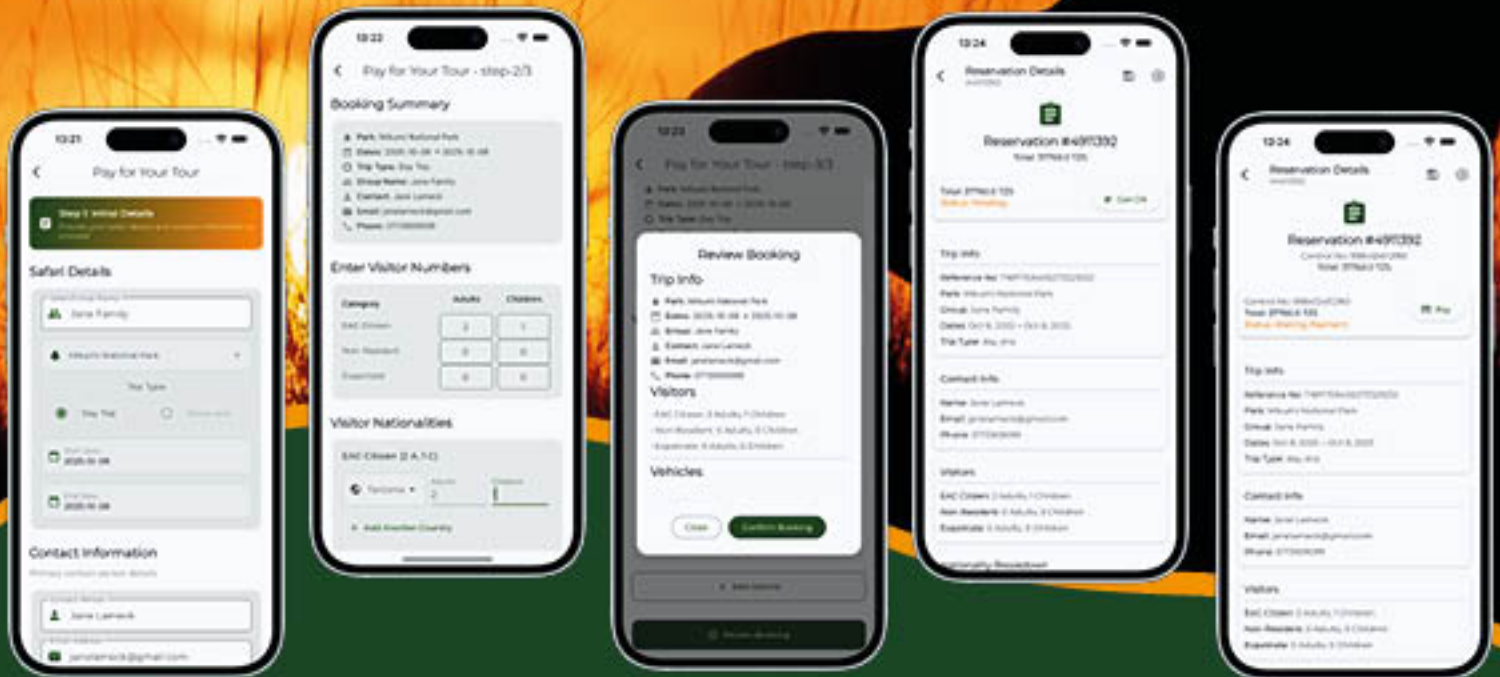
13:21

Pay for Your Tour

Step 1: Initial Details

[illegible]

Safari Details

Jane Family

Mikumi National Park

Trip Type

Day Trip

Start Date
2025-10-08

End Date
2025-10-08

Contact Information

Primary contact person details

Jane Lameck

janelameck@gmail.com

13:22

Pay for Your Tour - step-2/3

Booking Summary

Park: Mikumi National Park
Dates: 2025-10-08 → 2025-10-08
Trip Type: Day Trip
Group Name: Jane Family
Contact: Jane Lameck
Email: janelameck@gmail.com
Phone: 0713000000

Enter Visitor Numbers

| Category | Adults | Children |
|---|---|---|
| EAC Citizen | 2 | 1 |
| Non-Resident | 0 | 0 |
| Expatriate | 0 | 0 |

Visitor Nationalities

EAC Citizen (2 A, 1 C)

Tanzania | Adults 2 | Children 1

+ Add Another Country

13:23

Pay for Your Tour - step-3/3

Review Booking

Trip Info

Park: Mikumi National Park
Dates: 2025-10-08 → 2025-10-08
Group: Jane Family
Contact: Jane Lameck
Email: janelameck@gmail.com
Phone: 0713000000

Visitors

EAC Citizen: 2 Adults, 1 Children
Non-Resident: 0 Adults, 0 Children
Expatriate: 0 Adults, 0 Children

Vehicles

Close
Confirm Booking

+ Add Vehicle

Review Booking

13:24

Reservation Details

Reservation #4911392
Total: 37760.0 TZS

Total: 37760.0 TZS
Status: Pending
Get CN

Trip Info

Reference No: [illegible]
Park: Mikumi National Park
Group: Jane Family
Dates: Oct 8, 2025 → Oct 8, 2025
Trip Type: day_trip

Contact Info

Name: Jane Lameck
Email: janelameck@gmail.com
Phone: 0713000000

Visitors

EAC Citizen: 2 Adults, 1 Children
Non-Resident: 0 Adults, 0 Children
Expatriate: 0 Adults, 0 Children

Nationality Breakdown

13:24

Reservation Details

Reservation #4911392
Control No: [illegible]
Total: 37760.0 TZS

Control No: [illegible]
Total: 37760.0 TZS
Status: Waiting Payment
Pay

Trip Info

Reference No: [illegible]
Park: Mikumi National Park
Group: Jane Family
Dates: Oct 8, 2025 → Oct 8, 2025
Trip Type: day_trip

Contact Info

Name: Jane Lameck
Email: janelameck@gmail.com
Phone: 0713000000

Visitors

EAC Citizen: 2 Adults, 1 Children
Non-Resident: 0 Adults, 0 Children
Expatriate: 0 Adults, 0 Children